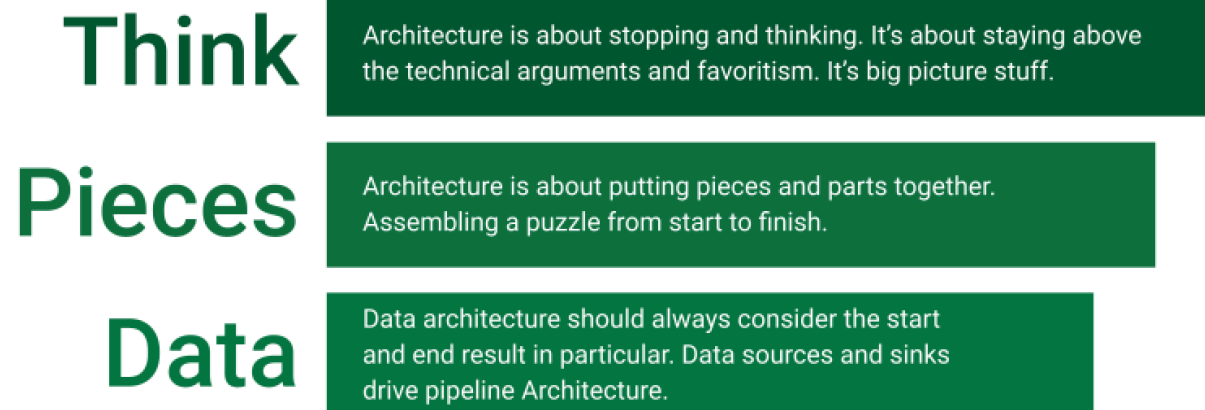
Think

Architecture is about stopping and thinking. It's about staying above the technical arguments and favoritism. It's big picture stuff.

Pieces

Architecture is about putting pieces and parts together. Assembling a puzzle from start to finish.

Data

Data architecture should always consider the start and end result in particular. Data sources and sinks drive pipeline Architecture.